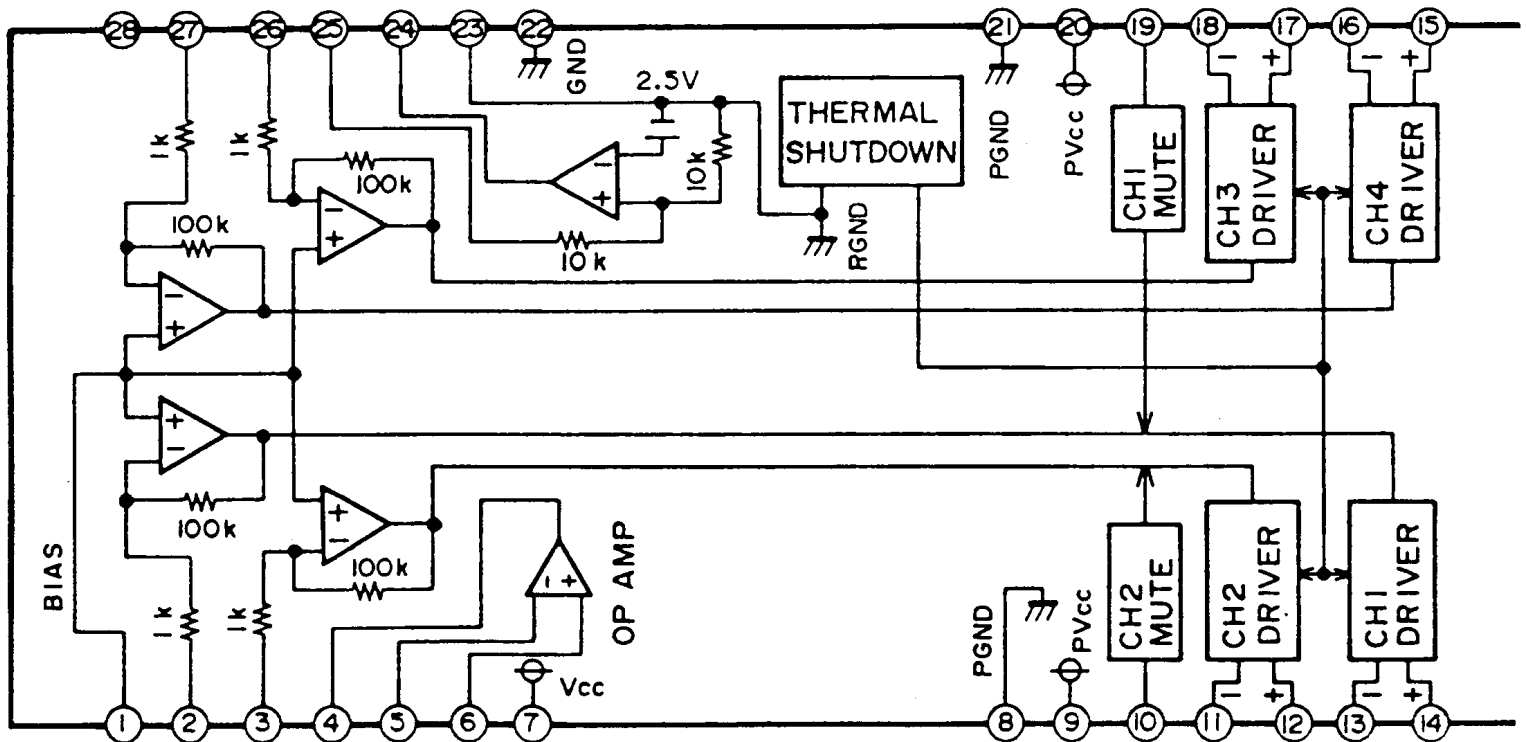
28 27 26 25 24 23 22 21 20 19 18 17 16 15

GND

2.5V

THERMAL SHUTDOWN

PGND

PVcc

CH1 MUTE

− +

CH3 DRIVER

− +

CH4 DRIVER

1k

1k

100k

10k

100k

10k

RGND

−
+

−
+

−
+

+
−

+
−

100k

100k

100k

BIAS

1k

1k

OP AMP

Vcc

PGND

PVcc

CH2 MUTE

CH2 DRIVER

− +

CH1 DRIVER

− +

1 2 3 4 5 6 7 8 9 10 11 12 13 14